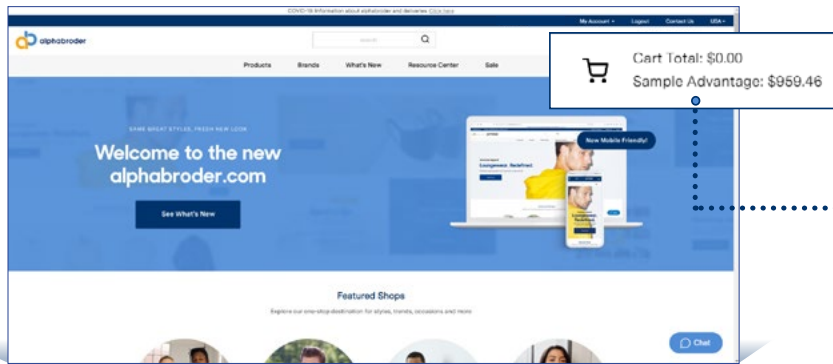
COVID-19 Information about alphabroder and deliveries Click here

My Account ▾ Logout Contact Us USA ▾

alphabroder

Search

Products Brands What's New Resource Center Sale

Cart Total: $0.00
Sample Advantage: $959.46

SAME GREAT STYLES, FRESH NEW LOOK

Welcome to the new alphabroder.com

See What's New

Now Mobile Friendly!

Longevee. Redefined.

Featured Shops

Explore our one-stop destination for styles, trends, occasions and more

Chat